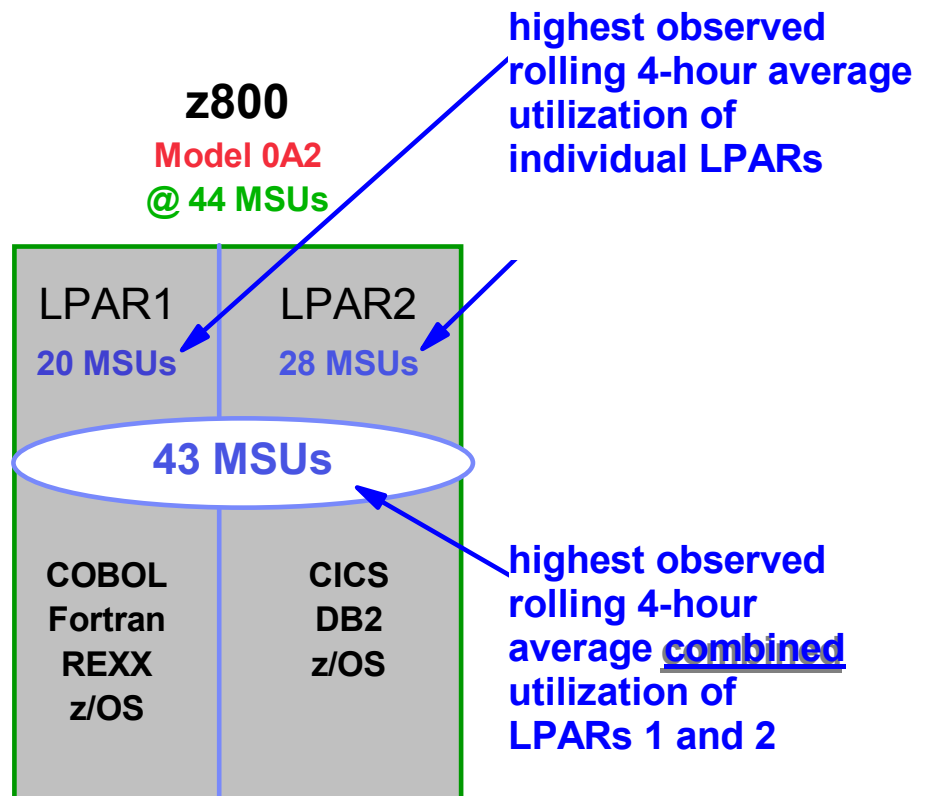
highest observed rolling 4-hour average utilization of individual LPARs

z800
Model 0A2
@ 44 MSUs

LPAR1
20 MSUs

LPAR2
28 MSUs

43 MSUs

COBOL
Fortran
REXX
z/OS

CICS
DB2
z/OS

highest observed rolling 4-hour average combined utilization of LPARs 1 and 2